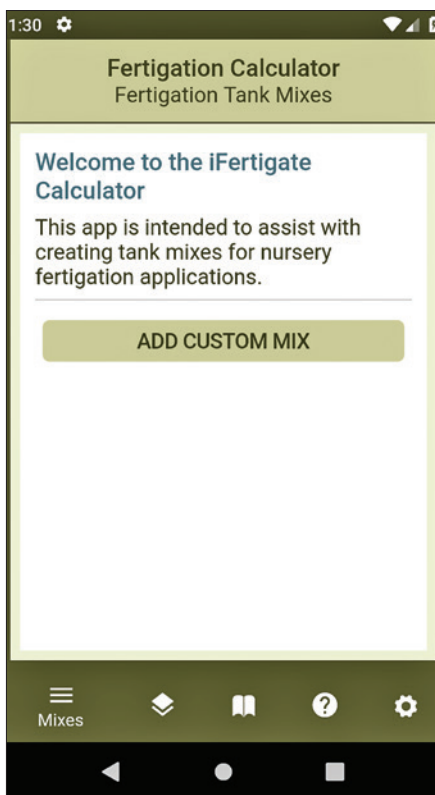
1:30

Fertigation Calculator
Fertigation Tank Mixes

Welcome to the iFertigate Calculator

This app is intended to assist with creating tank mixes for nursery fertigation applications.

ADD CUSTOM MIX

Mixes